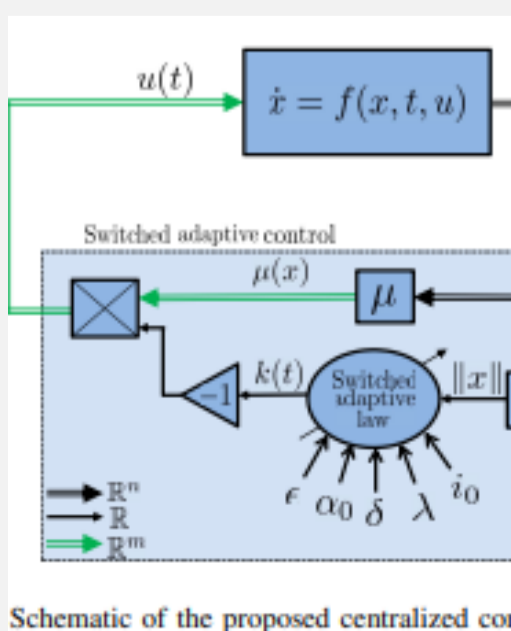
$u(t)$

$\dot{x} = f(x, t, u)$

Switched adaptive control

$\mu(x)$

$\mu$

$k(t)$

$-1$

Switched adaptive law

$\|x\|$

$\epsilon$ $\alpha_0$ $\delta$ $\lambda$ $i_0$

$\mathbb{R}^n$

$\mathbb{R}$

$\mathbb{R}^m$

Schematic of the proposed centralized co